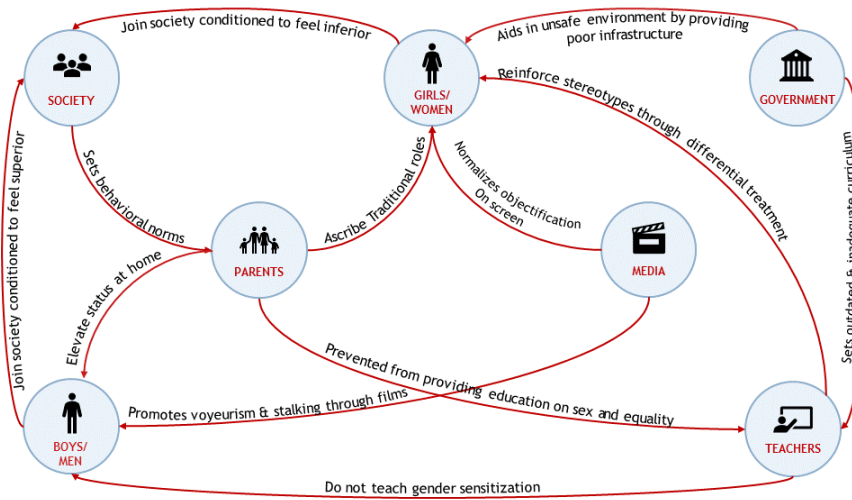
Join society conditioned to feel inferior

Aids in unsafe environment by providing poor infrastructure

SOCIETY

GIRLS/ WOMEN

GOVERNMENT

Reinforce stereotypes through differential treatment

Sets behavioral norms

Ascribe Traditional roles

Normalizes objectification On screen

Join society conditioned to feel superior

Sets outdated & inadequate curriculum

PARENTS

MEDIA

Elevate status at home

Prevented from providing education on sex and equality

Promotes voyeurism & stalking through films

BOYS/ MEN

TEACHERS

Do not teach gender sensitization